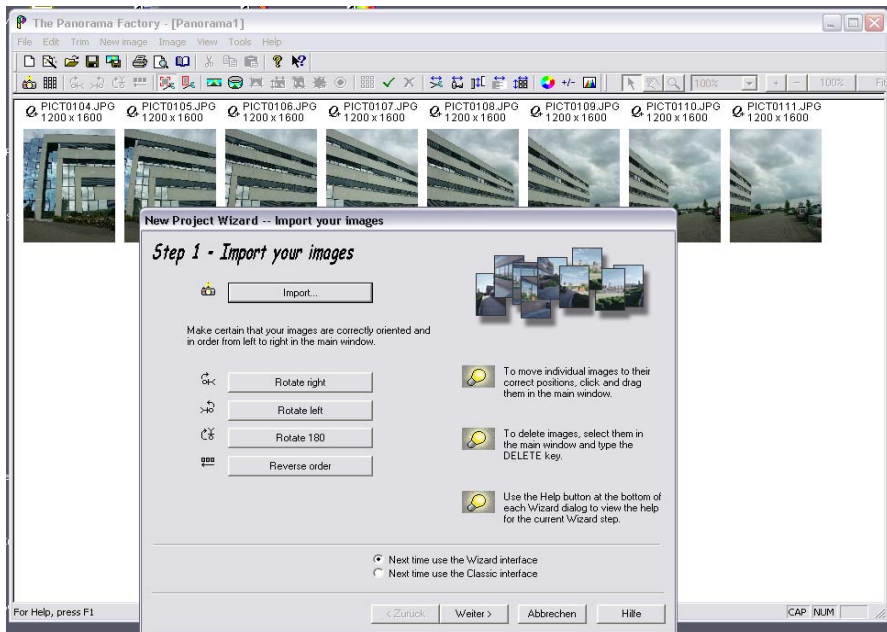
The Panorama Factory - [Panorama1]

File Edit Trim New image Image View Tools Help

100% 100%

PICT0104.JPG 1200 x 1600
PICT0105.JPG 1200 x 1600
PICT0106.JPG 1200 x 1600
PICT0107.JPG 1200 x 1600
PICT0108.JPG 1200 x 1600
PICT0109.JPG 1200 x 1600
PICT0110.JPG 1200 x 1600
PICT0111.JPG 1200 x 1600

New Project Wizard -- Import your images

Step 1 - Import your images

Import...

Make certain that your images are correctly oriented and in order from left to right in the main window.

Rotate right

Rotate left

Rotate 180

Reverse order

To move individual images to their correct positions, click and drag them in the main window.

To delete images, select them in the main window and type the DELETE key.

Use the Help button at the bottom of each Wizard dialog to view the help for the current Wizard step.

Next time use the Wizard interface
Next time use the Classic interface

< Zurück Weiter > Abbrechen Hilfe

For Help, press F1

CAP NUM